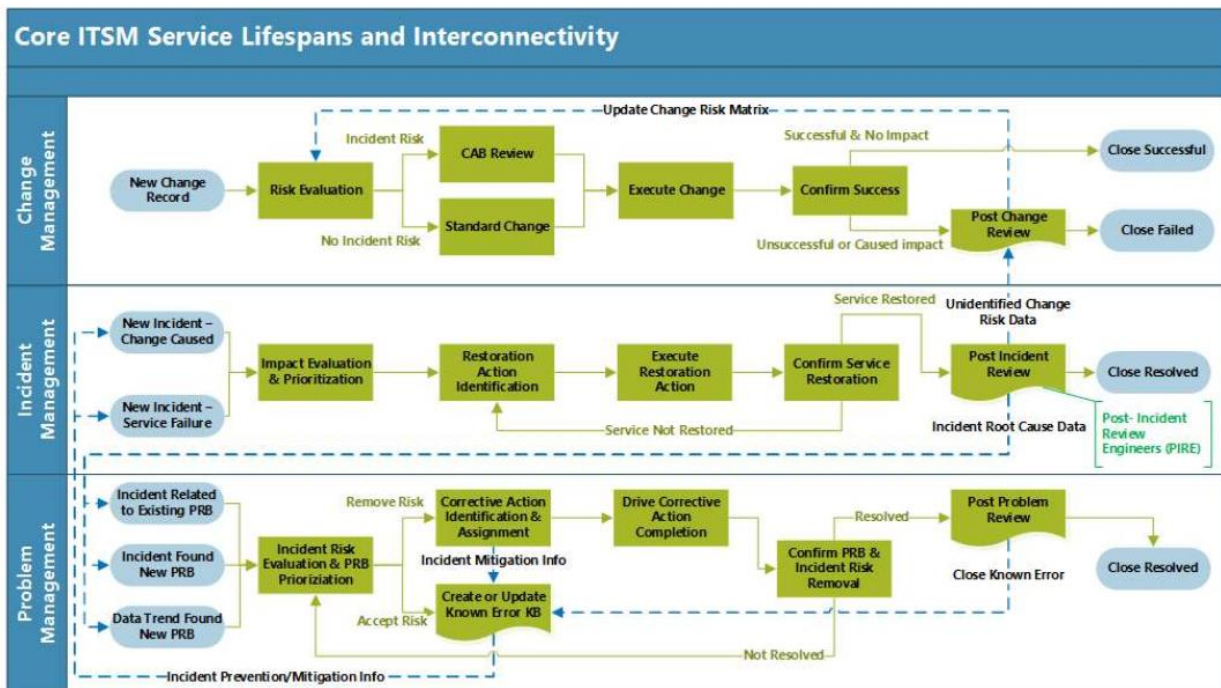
Core ITSM Service Lifespans and Interconnectivity

Change Management

Update Change Risk Matrix

New Change Record

Risk Evaluation

Incident Risk

No Incident Risk

CAB Review

Standard Change

Execute Change

Confirm Success

Successful & No Impact

Unsuccessful or Caused impact

Close Successful

Post Change Review

Close Failed

Incident Management

New Incident – Change Caused

New Incident – Service Failure

Impact Evaluation & Prioritization

Restoration Action Identification

Execute Restoration Action

Confirm Service Restoration

Service Restored

Service Not Restored

Unidentified Change Risk Data

Post Incident Review

Close Resolved

Incident Root Cause Data

Post- Incident Review Engineers (PIRE)

Problem Management

Incident Related to Existing PRB

Incident Found New PRB

Data Trend Found New PRB

Incident Risk Evaluation & PRB Priorization

Remove Risk

Accept Risk

Corrective Action Identification & Assignment

Incident Mitigation Info

Create or Update Known Error KB

Drive Corrective Action Completion

Confirm PRB & Incident Risk Removal

Resolved

Not Resolved

Post Problem Review

Close Known Error

Close Resolved

Incident Prevention/Mitigation Info